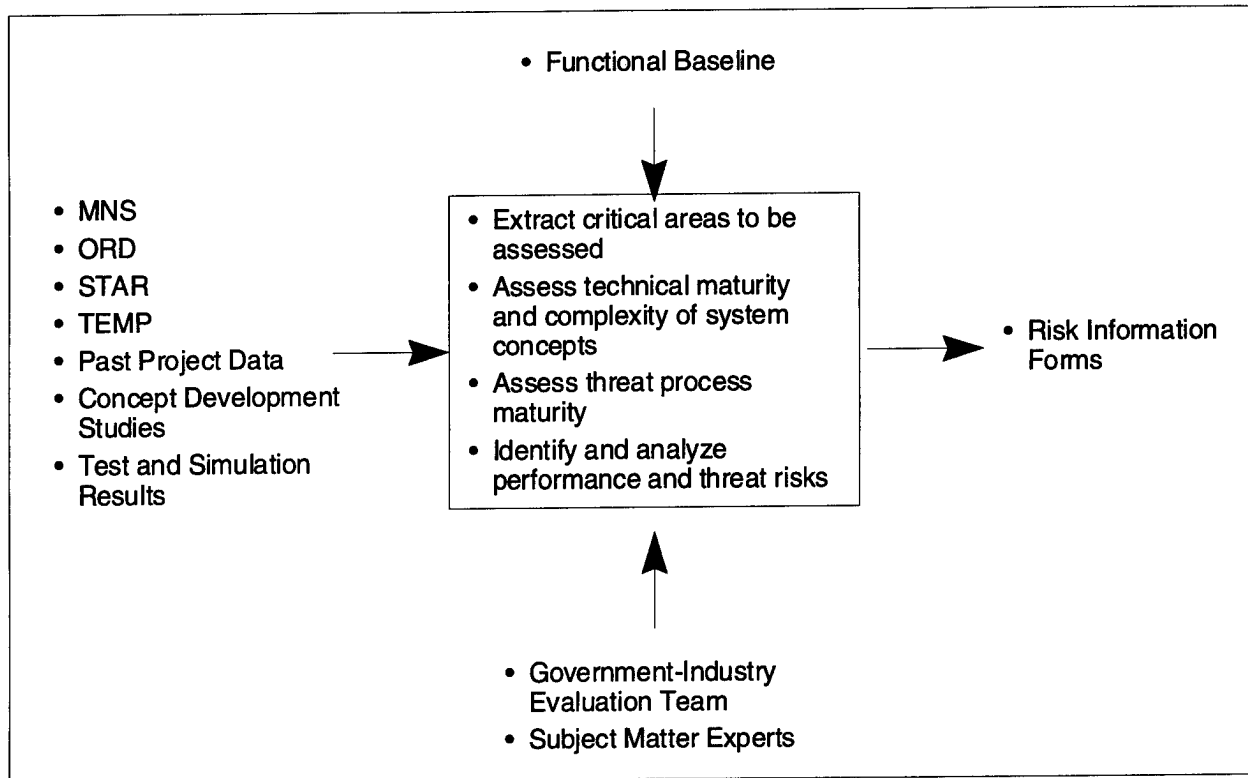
• Functional Baseline

• MNS
• ORD
• STAR
• TEMP
• Past Project Data
• Concept Development Studies
• Test and Simulation Results

• Extract critical areas to be assessed
• Assess technical maturity and complexity of system concepts
• Assess threat process maturity
• Identify and analyze performance and threat risks

• Risk Information Forms

• Government-Industry Evaluation Team
• Subject Matter Experts